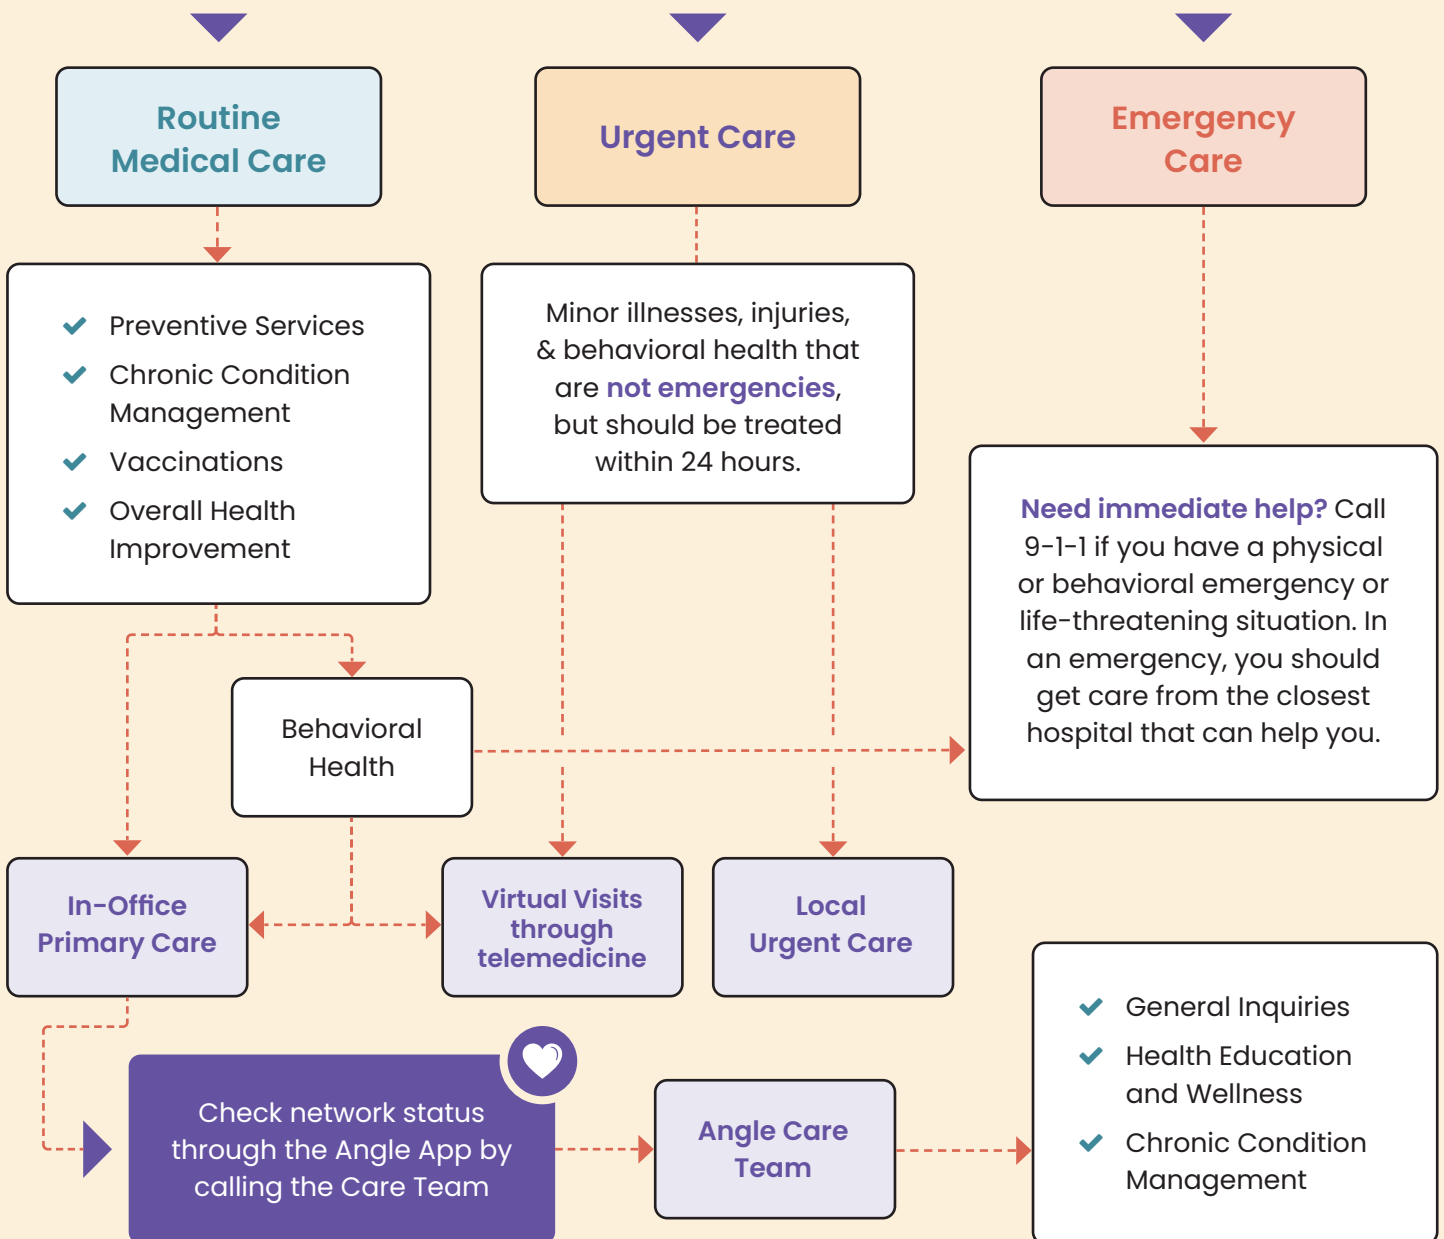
Routine Medical Care

Urgent Care

Emergency Care

Preventive Services
Chronic Condition Management
Vaccinations
Overall Health Improvement

Minor illnesses, injuries, & behavioral health that are not emergencies, but should be treated within 24 hours.

Need immediate help? Call 9-1-1 if you have a physical or behavioral emergency or life-threatening situation. In an emergency, you should get care from the closest hospital that can help you.

Behavioral Health

In-Office Primary Care

Virtual Visits through telemedicine

Local Urgent Care

General Inquiries
Health Education and Wellness
Chronic Condition Management

Check network status through the Angle App by calling the Care Team

Angle Care Team